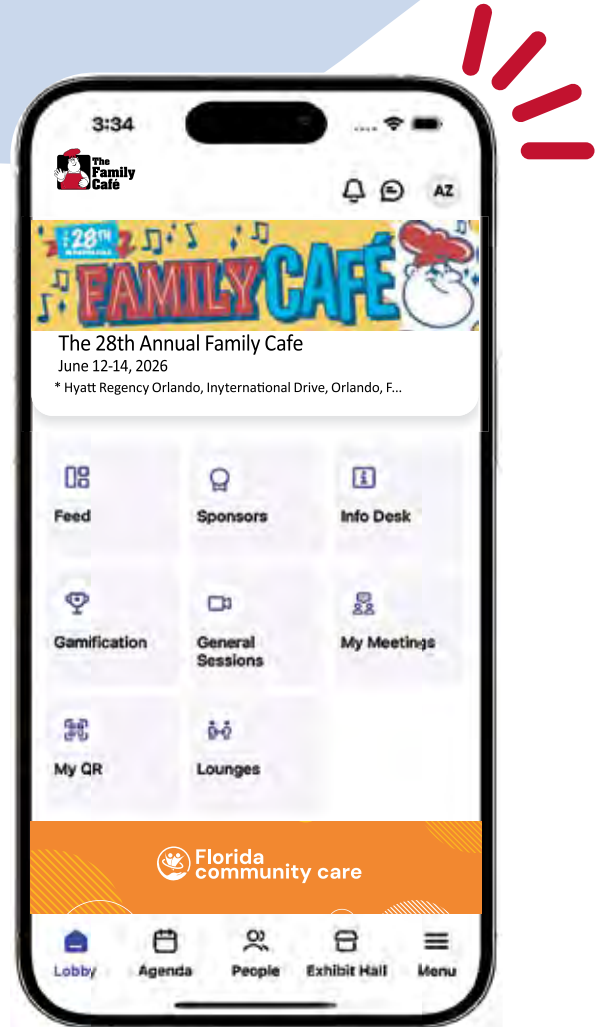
3:34

The Family Café

AZ

28TH ANNUAL FAMILY CAFÉ

The 28th Annual Family Cafe
June 12-14, 2026
* Hyatt Regency Orlando, Inyternational Drive, Orlando, F...

Feed
Sponsors
Info Desk
Gamification
General Sessions
My Meetings
My QR
Lounges

Florida community care

Lobby
Agenda
People
Exhibit Hall
Menu